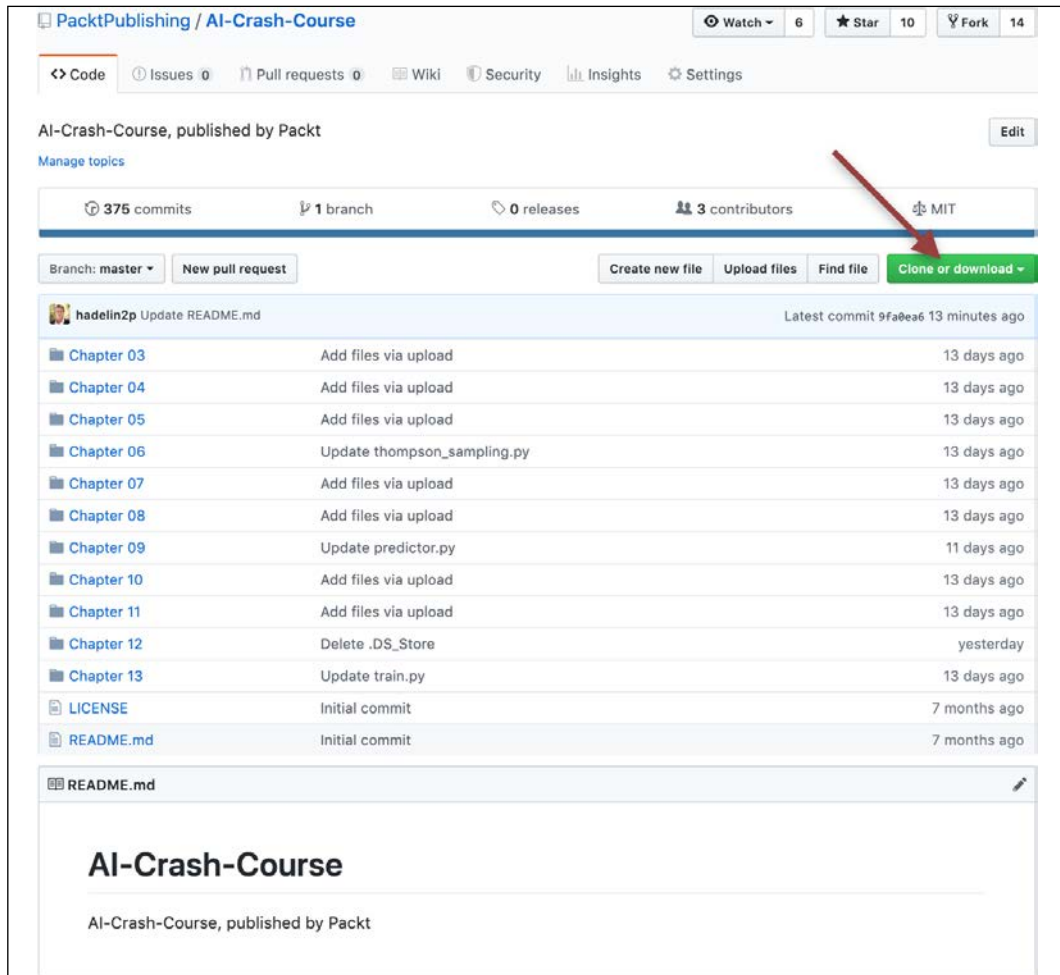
PacktPublishing / AI-Crash-Course

Watch 6 Star 10 Fork 14

<> Code Issues 0 Pull requests 0 Wiki Security Insights Settings

AI-Crash-Course, published by Packt

Edit

Manage topics

375 commits 1 branch 0 releases 3 contributors MIT

Branch: master New pull request

Create new file Upload files Find file Clone or download

hadelin2p Update README.md Latest commit 9fa0ea6 13 minutes ago

| | | |
|---|---|---|
| Chapter 03 | Add files via upload | 13 days ago |
| Chapter 04 | Add files via upload | 13 days ago |
| Chapter 05 | Add files via upload | 13 days ago |
| Chapter 06 | Update thompson_sampling.py | 13 days ago |
| Chapter 07 | Add files via upload | 13 days ago |
| Chapter 08 | Add files via upload | 13 days ago |
| Chapter 09 | Update predictor.py | 11 days ago |
| Chapter 10 | Add files via upload | 13 days ago |
| Chapter 11 | Add files via upload | 13 days ago |
| Chapter 12 | Delete .DS_Store | yesterday |
| Chapter 13 | Update train.py | 13 days ago |
| LICENSE | Initial commit | 7 months ago |
| README.md | Initial commit | 7 months ago |

README.md

AI-Crash-Course

AI-Crash-Course, published by Packt